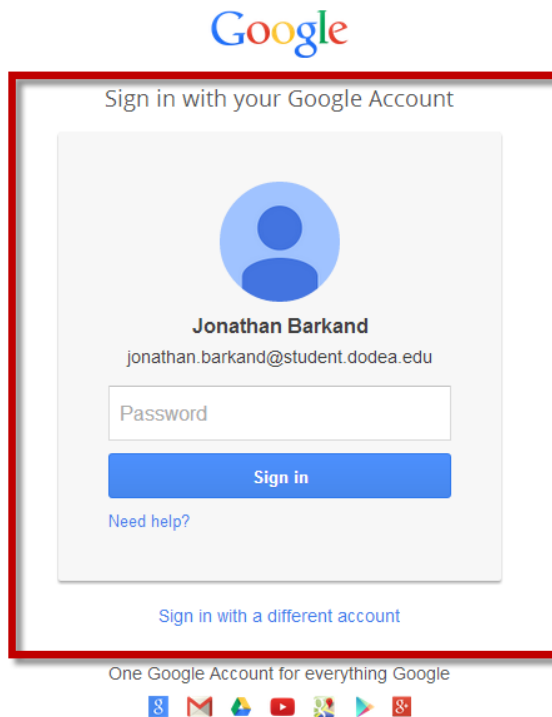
Google

Sign in with your Google Account

Jonathan Barkand

jonathan.barkand@student.dodea.edu

Password

Sign in

Need help?

Sign in with a different account

One Google Account for everything Google

8